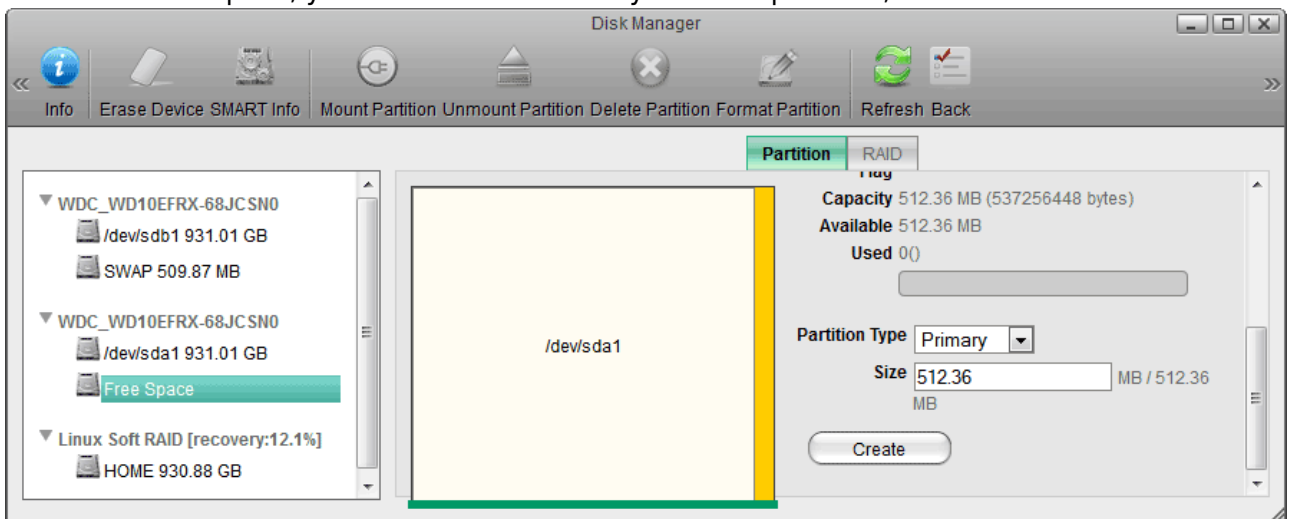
Disk Manager

Info | Erase Device | SMART Info | Mount Partition | Unmount Partition | Delete Partition | Format Partition | Refresh | Back

Partition | RAID

WDC_WD10EFRX-68JCSN0
/dev/sdb1 931.01 GB
SWAP 509.87 MB
WDC_WD10EFRX-68JCSN0
/dev/sda1 931.01 GB
Free Space
Linux Soft RAID [recovery:12.1%]
HOME 930.88 GB

/dev/sda1

Flag
Capacity 512.36 MB (537256448 bytes)
Available 512.36 MB
Used 0()

Partition Type Primary
Size 512.36 MB / 512.36 MB

Create